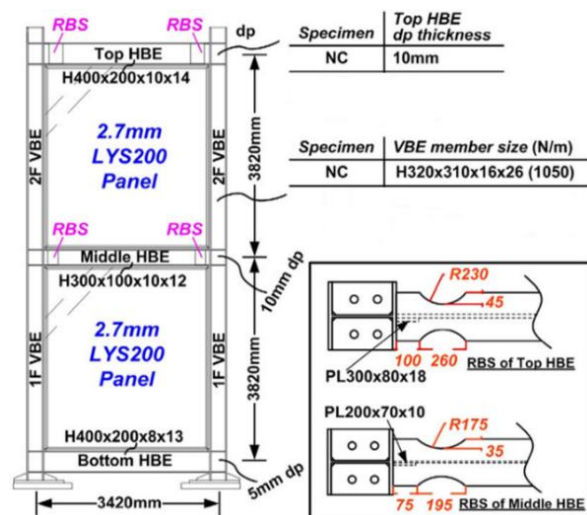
RBS RBS
dp
Top HBE
H400x200x10x14

| Specimen | Top HBE dp thickness |
|---|---|
| NC | 10mm |

2F VBE
2.7mm LYS200 Panel
2F VBE
3820mm

| Specimen | VBE member size (N/m) |
|---|---|
| NC | H320x310x16x26 (1050) |

RBS RBS
Middle HBE
H300x100x10x12
10mm dp

1F VBE
2.7mm LYS200 Panel
1F VBE
3820mm

H400x200x8x13
Bottom HBE
5mm dp
3420mm

R230
45
100 260
PL300x80x18
RBS of Top HBE

PL200x70x10
R175
35
75 195
RBS of Middle HBE